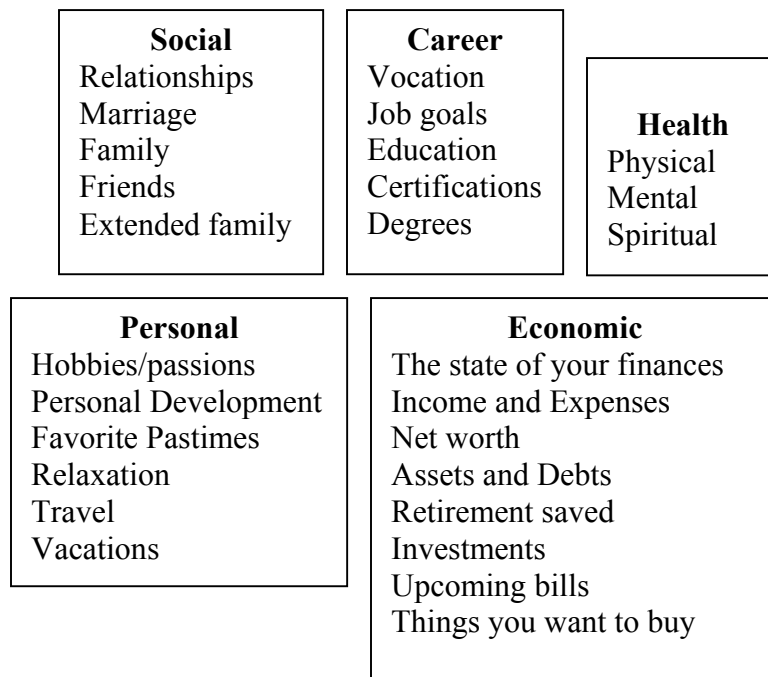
**Social**
Relationships
Marriage
Family
Friends
Extended family

**Career**
Vocation
Job goals
Education
Certifications
Degrees

**Health**
Physical
Mental
Spiritual

**Personal**
Hobbies/passions
Personal Development
Favorite Pastimes
Relaxation
Travel
Vacations

**Economic**
The state of your finances
Income and Expenses
Net worth
Assets and Debts
Retirement saved
Investments
Upcoming bills
Things you want to buy